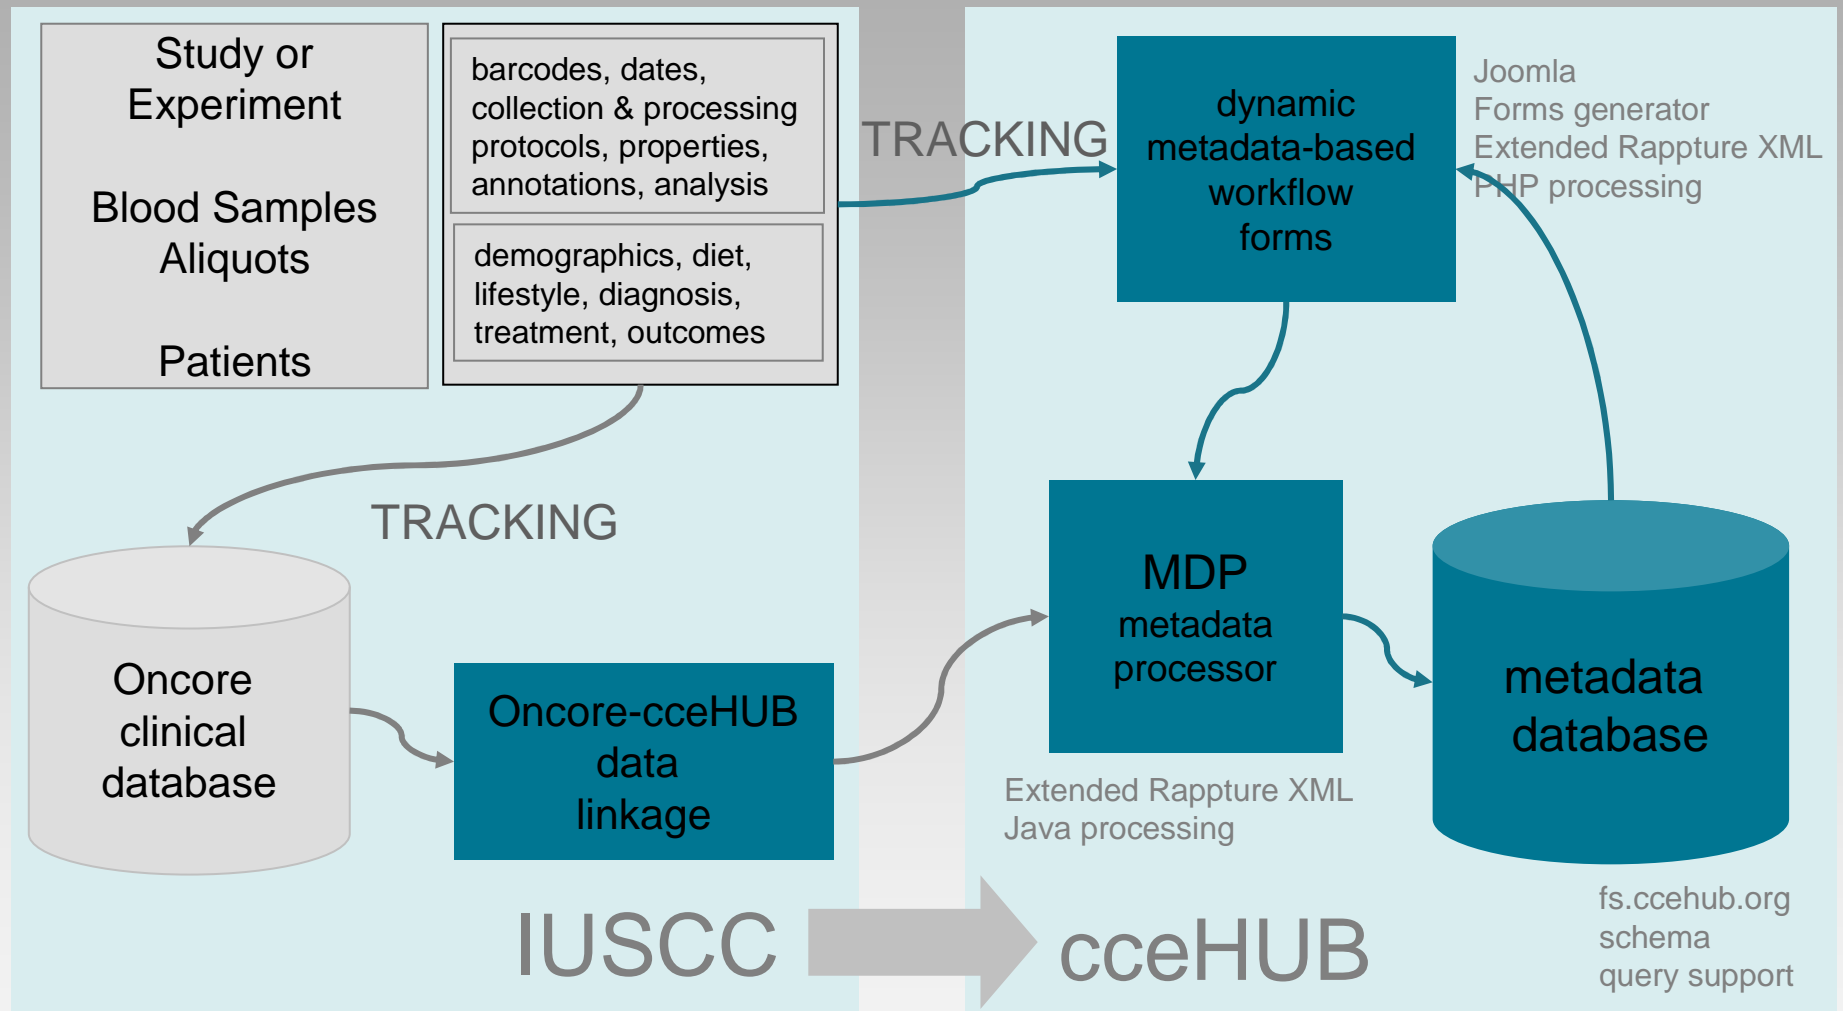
Study or Experiment

Blood Samples Aliquots

Patients

barcodes, dates, collection & processing protocols, properties, annotations, analysis

demographics, diet, lifestyle, diagnosis, treatment, outcomes

TRACKING

dynamic metadata-based workflow forms

Joomla
Forms generator
Extended Rappture XML
PHP processing

TRACKING

Oncore clinical database

Oncore-cceHUB data linkage

MDP metadata processor

Extended Rappture XML
Java processing

metadata database

fs.ccehub.org
schema
query support

IUSCC

cceHUB